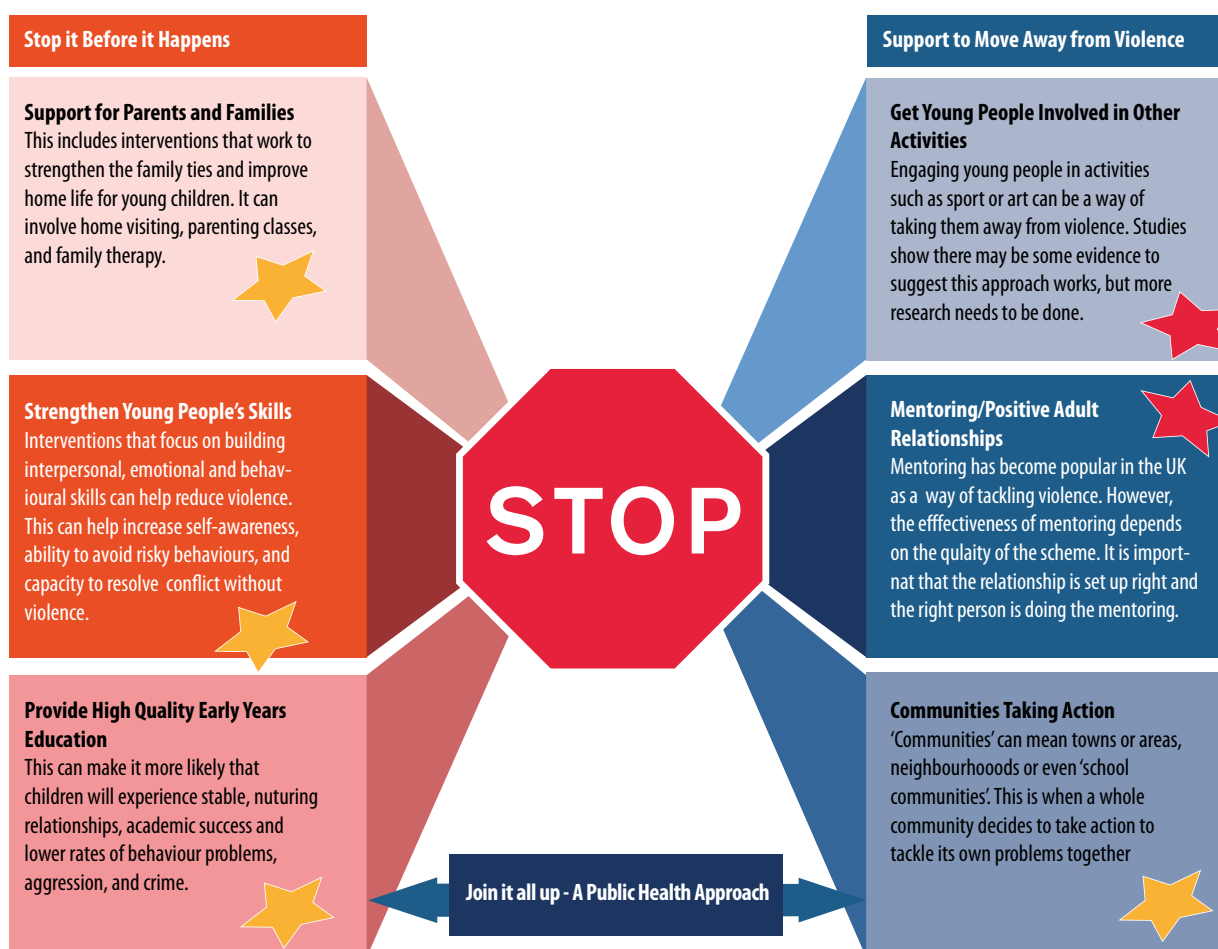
Stop it Before it Happens

Support for Parents and Families
This includes interventions that work to strengthen the family ties and improve home life for young children. It can involve home visiting, parenting classes, and family therapy.

Strengthen Young People's Skills
Interventions that focus on building interpersonal, emotional and behavioural skills can help reduce violence. This can help increase self-awareness, ability to avoid risky behaviours, and capacity to resolve conflict without violence.

Provide High Quality Early Years Education
This can make it more likely that children will experience stable, nuturing relationships, academic success and lower rates of behaviour problems, aggression, and crime.

Support to Move Away from Violence

Get Young People Involved in Other Activities
Engaging young people in activities such as sport or art can be a way of taking them away from violence. Studies show there may be some evidence to suggest this approach works, but more research needs to be done.

Mentoring/Positive Adult Relationships
Mentoring has become popular in the UK as a way of tackling violence. However, the efffectiveness of mentoring depends on the qulaity of the scheme. It is importnat that the relationship is set up right and the right person is doing the mentoring.

Communities Taking Action
'Communities' can mean towns or areas, neighbourhooods or even 'school communities'. This is when a whole community decides to take action to tackle its own problems together

STOP

Join it all up - A Public Health Approach